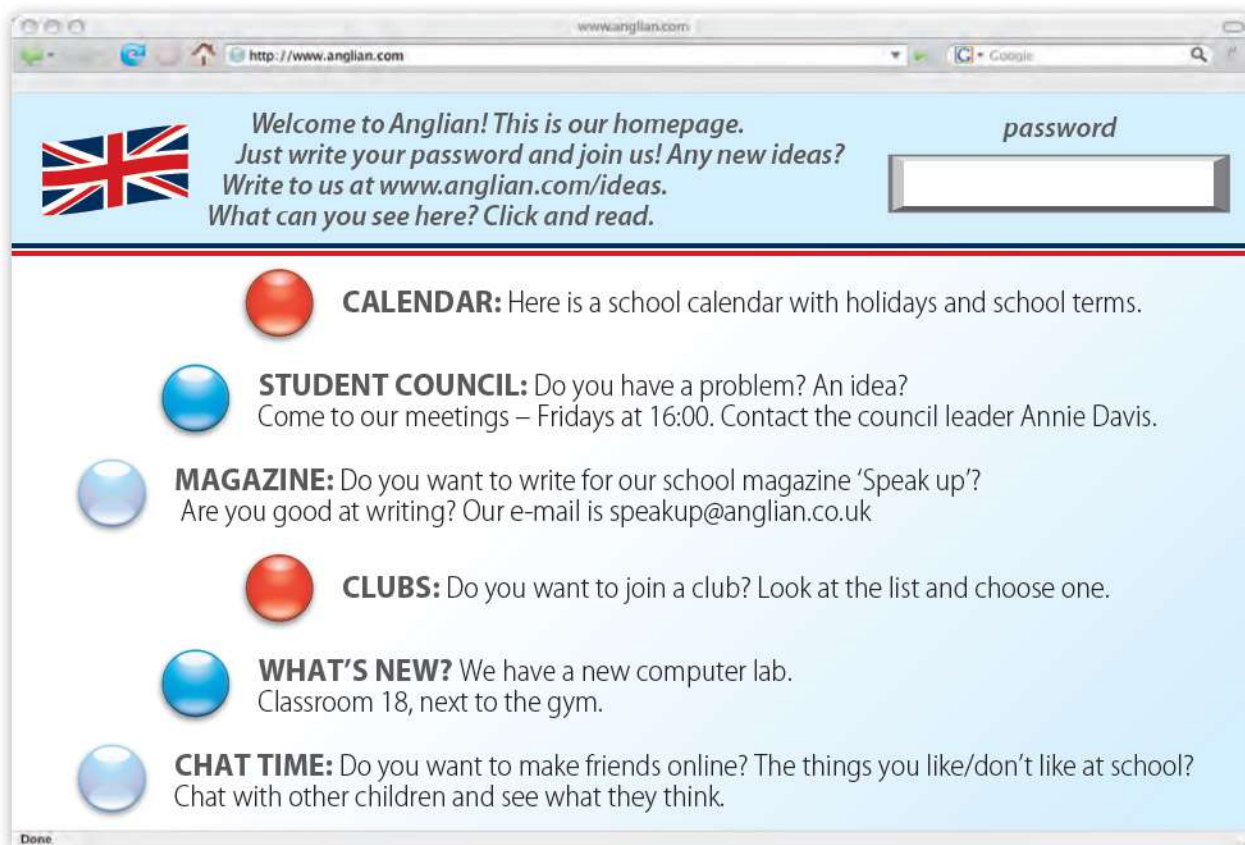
www.anglian.com

http://www.anglian.com

Google

Welcome to Anglian! This is our homepage. Just write your password and join us! Any new ideas? Write to us at www.anglian.com/ideas. What can you see here? Click and read.

password

**CALENDAR:** Here is a school calendar with holidays and school terms.

**STUDENT COUNCIL:** Do you have a problem? An idea? Come to our meetings – Fridays at 16:00. Contact the council leader Annie Davis.

**MAGAZINE:** Do you want to write for our school magazine 'Speak up'? Are you good at writing? Our e-mail is speakup@anglian.co.uk

**CLUBS:** Do you want to join a club? Look at the list and choose one.

**WHAT'S NEW?** We have a new computer lab. Classroom 18, next to the gym.

**CHAT TIME:** Do you want to make friends online? The things you like/don't like at school? Chat with other children and see what they think.

Done